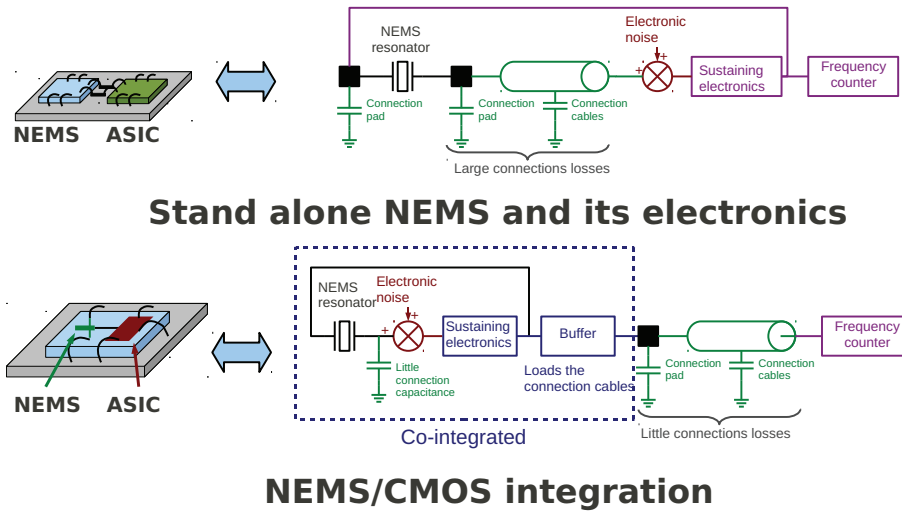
NEMS ASIC

NEMS resonator

Electronic noise

+

+

Connection pad

Connection pad

Connection cables

Sustaining electronics

Frequency counter

Large connections losses

Stand alone NEMS and its electronics

NEMS ASIC

NEMS resonator

Electronic noise

+

+

Little connection capacitance

Sustaining electronics

Buffer

Loads the connection cables

Connection pad

Connection cables

Frequency counter

Co-integrated

Little connections losses

NEMS/CMOS integration